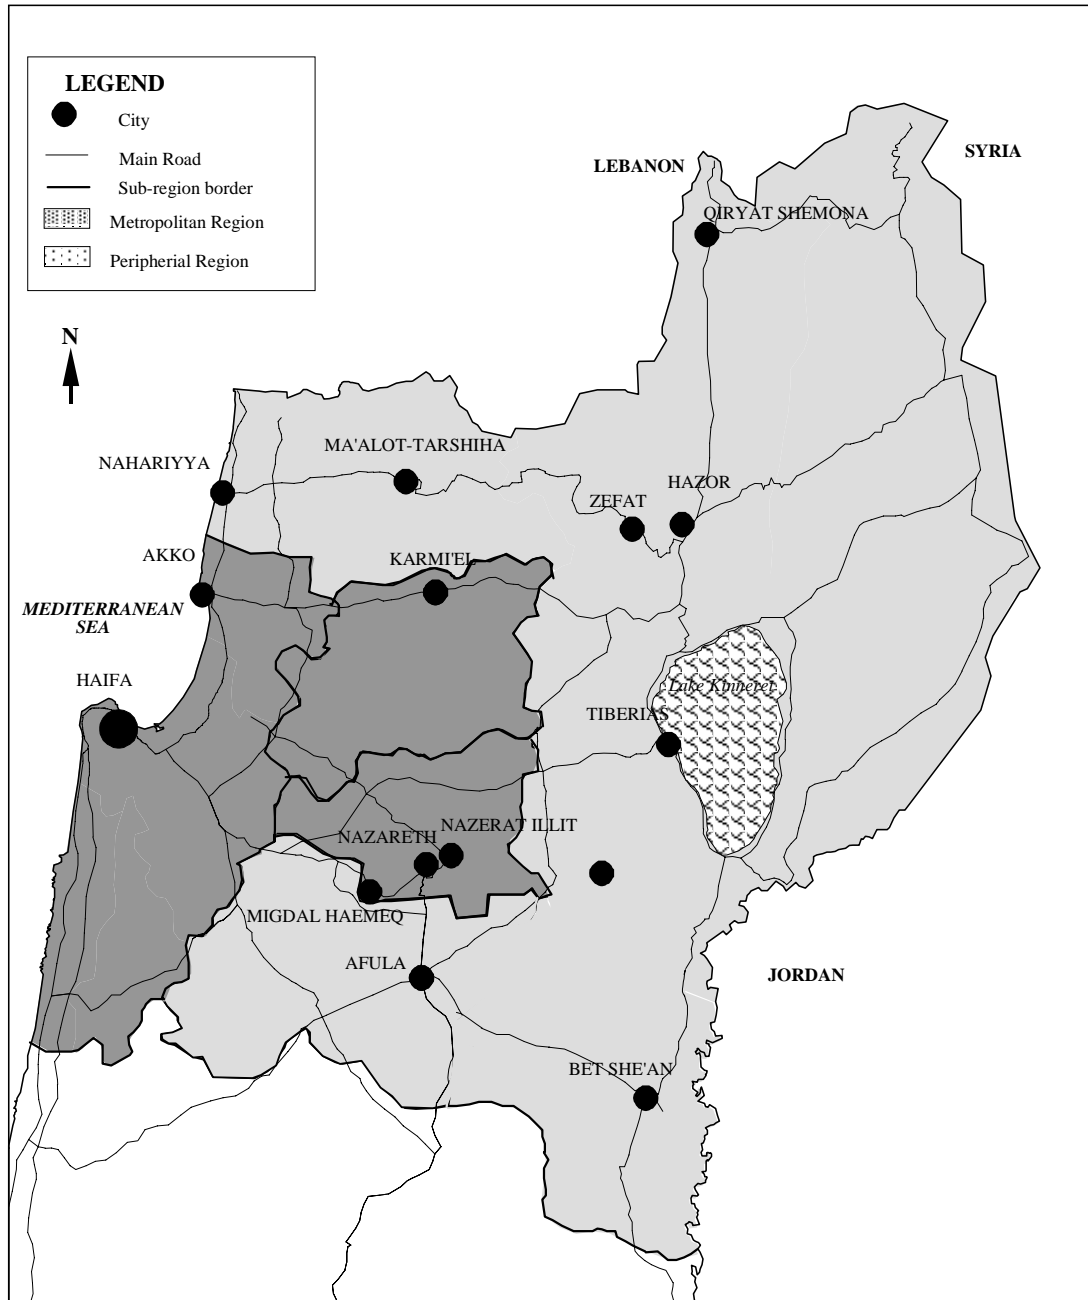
LEGEND
City
Main Road
Sub-region border
Metropolitan Region
Peripherial Region

N

LEBANON
SYRIA
QIRYAT SHEMONA
NAHARIYYA
MA'ALOT-TARSHIHA
HAZOR
ZEFAT
AKKO
KARMI'EL
MEDITERRANEAN SEA
HAIFA
Lake Kinneret
TIBERIAS
NAZERAT ILLIT
NAZARETH
MIGDAL HAEMEQ
AFULA
JORDAN
BET SHE'AN